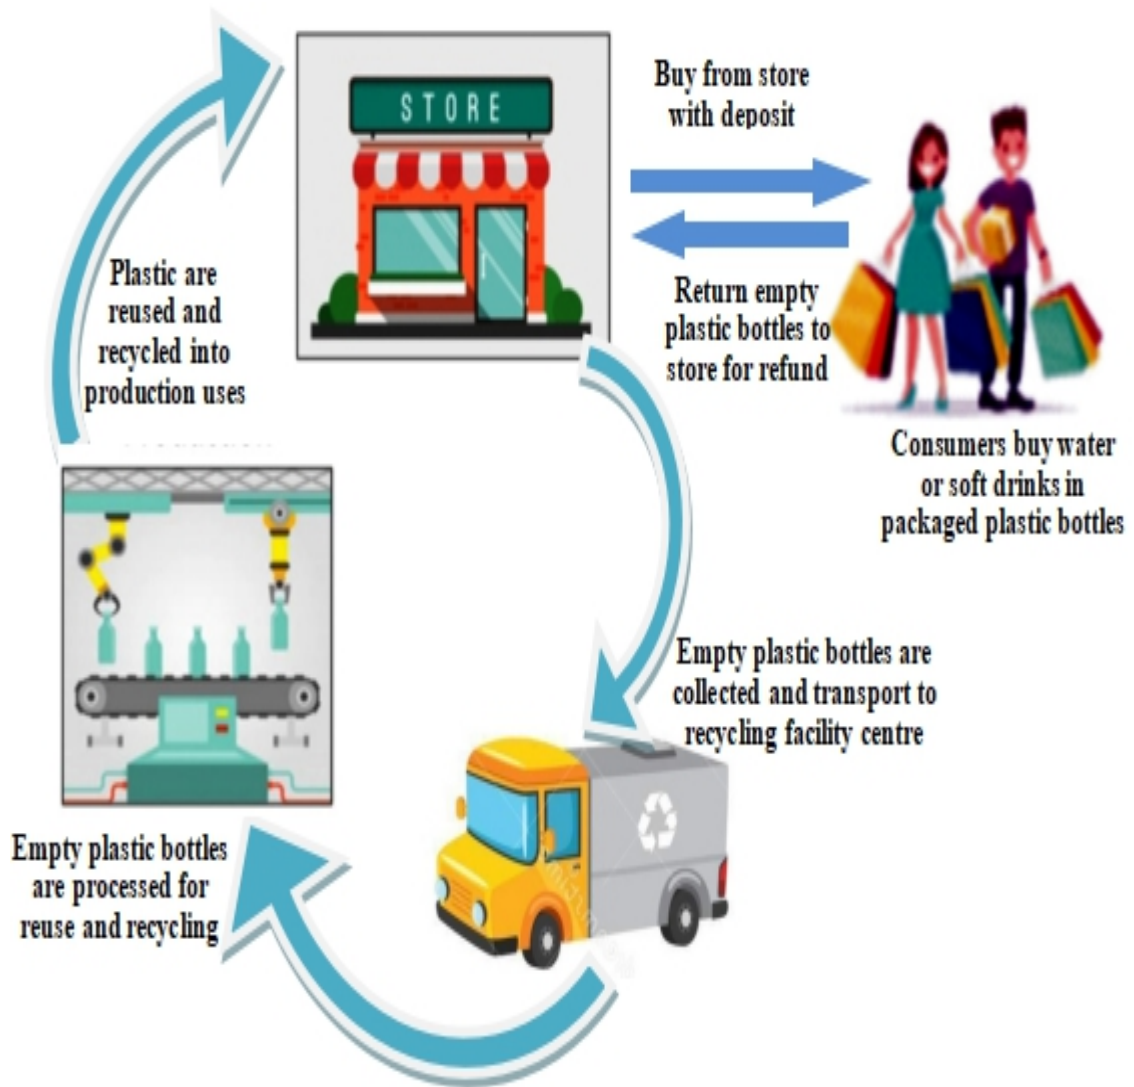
STORE

Buy from store with deposit

Return empty plastic bottles to store for refund

Consumers buy water or soft drinks in packaged plastic bottles

Plastic are reused and recycled into production uses

Empty plastic bottles are collected and transport to recycling facility centre

Empty plastic bottles are processed for reuse and recycling